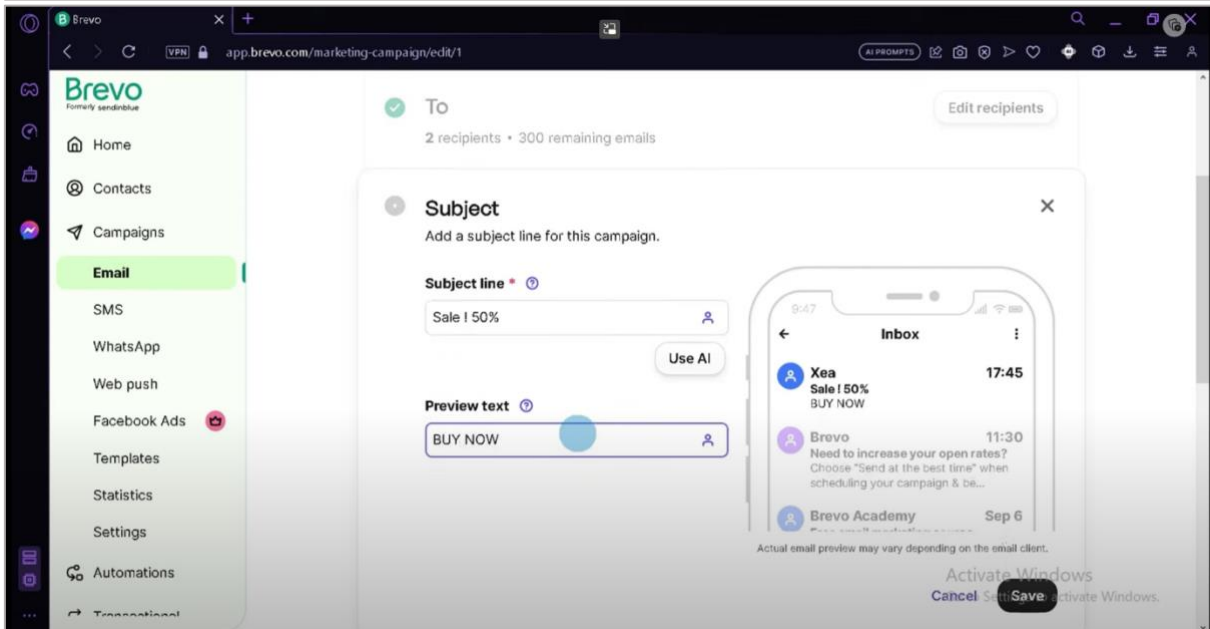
Brevo

VPN app.brevo.com/marketing-campaign/edit/1

AI PROMPTS

Brevo
Formerly sendinblue

Home
Contacts
Campaigns
Email
SMS
WhatsApp
Web push
Facebook Ads
Templates
Statistics
Settings
Automations
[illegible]

To
2 recipients • 300 remaining emails
Edit recipients

Subject
Add a subject line for this campaign.

Subject line * ⓘ
Sale ! 50%
Use AI

Preview text ⓘ
BUY NOW

9:47
Inbox
Xea 17:45
Sale ! 50%
BUY NOW
Brevo 11:30
Need to increase your open rates?
Choose "Send at the best time" when scheduling your campaign & be...
Brevo Academy Sep 6

Actual email preview may vary depending on the email client.

Activate Windows
Go to Settings to activate Windows.

Cancel
Save